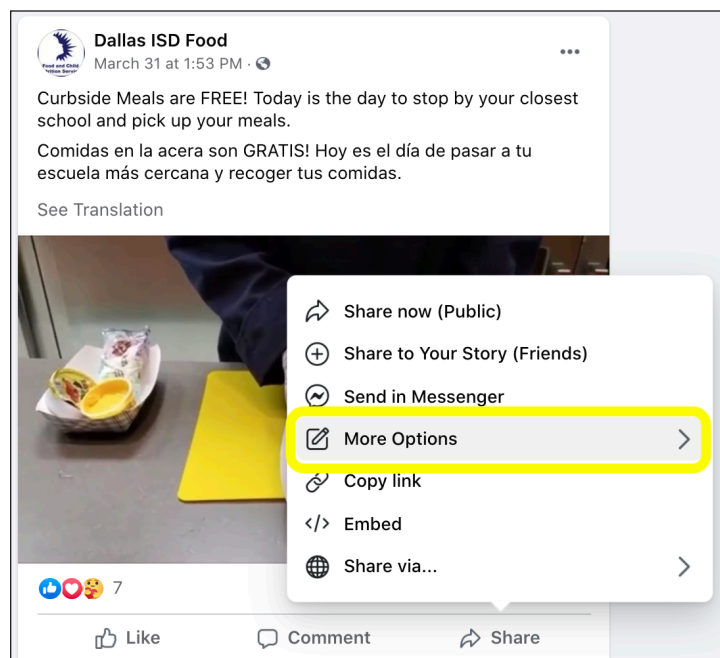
Food and Child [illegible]rition Servi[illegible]

Dallas ISD Food
March 31 at 1:53 PM ·

•••

Curbside Meals are FREE! Today is the day to stop by your closest school and pick up your meals.

Comidas en la acera son GRATIS! Hoy es el día de pasar a tu escuela más cercana y recoger tus comidas.

See Translation

Share now (Public)
Share to Your Story (Friends)
Send in Messenger
More Options
Copy link
Embed
Share via...

7

Like
Comment
Share